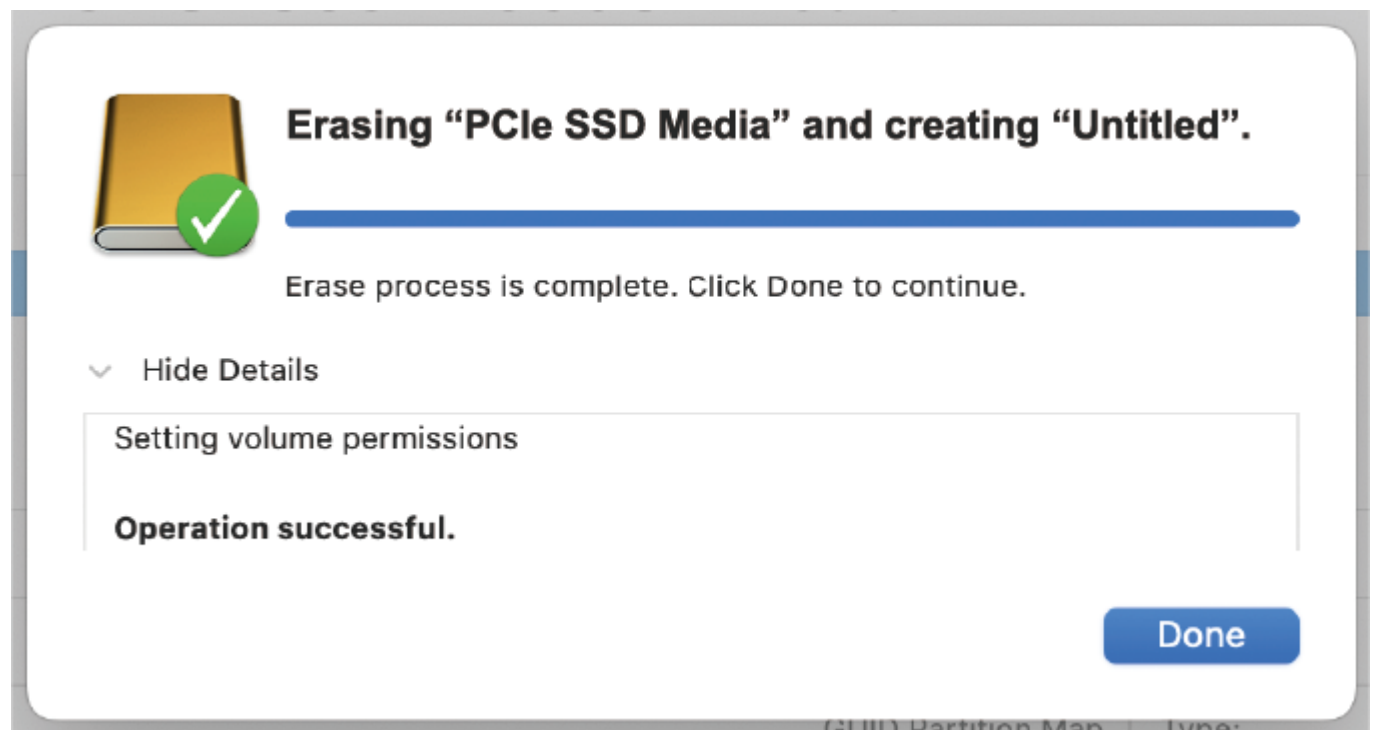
Erasing “PCIe SSD Media” and creating “Untitled”.

Erase process is complete. Click Done to continue.

Hide Details

Setting volume permissions

**Operation successful.**

Done

GUID Partition Map | Type: